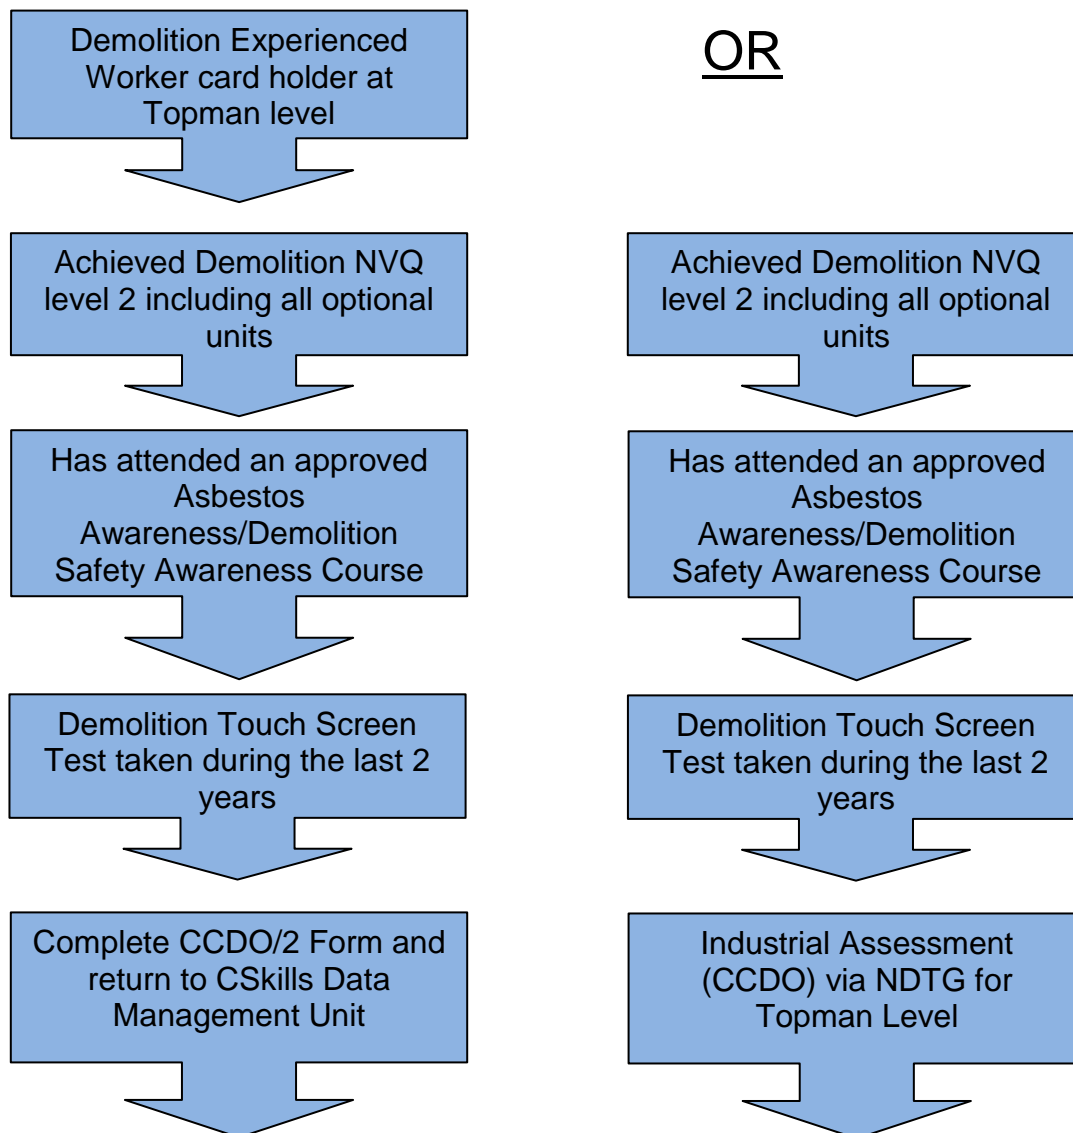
Demolition Experienced Worker card holder at Topman level

Achieved Demolition NVQ level 2 including all optional units

Has attended an approved Asbestos Awareness/Demolition Safety Awareness Course

Demolition Touch Screen Test taken during the last 2 years

Complete CCDO/2 Form and return to CSkills Data Management Unit

OR

Achieved Demolition NVQ level 2 including all optional units

Has attended an approved Asbestos Awareness/Demolition Safety Awareness Course

Demolition Touch Screen Test taken during the last 2 years

Industrial Assessment (CCDO) via NDTG for Topman Level